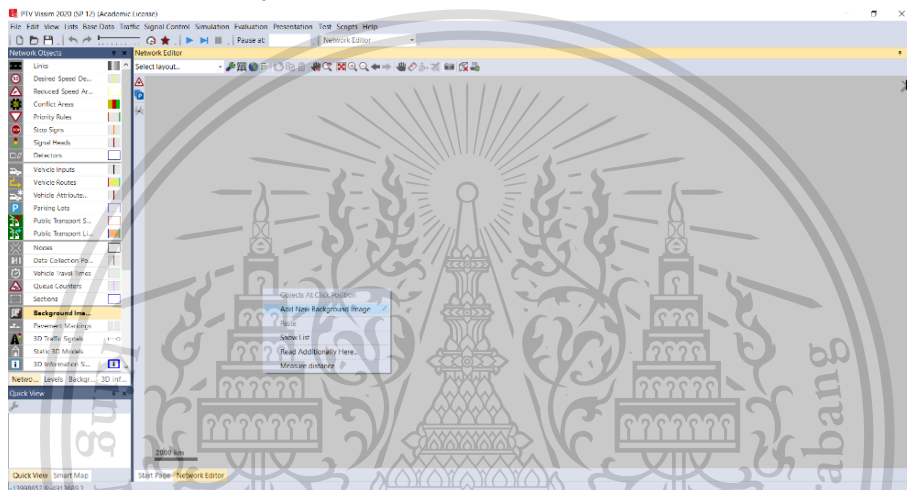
PTV Vissim 2020 (SP 12) (Academic License)

File Edit View Lists Base Data Traffic Signal Control Simulation Evaluation Presentation Test Scripts Help

Pause at: Network Editor

Network Objects

Links
Desired Speed De...
Reduced Speed Ar...
Conflict Areas
Priority Rules
Stop Signs
Signal Heads
Detectors
Vehicle Inputs
Vehicle Routes
Vehicle Attributes...
Parking Lots
Public Transport S...
Public Transport Li...
Nodes
Data Collection Po...
Vehicle Travel Times
Queue Counters
Sections
Background Ima...
Pavement Markings
3D Traffic Signals
Static 3D Models
3D Information S...

Netwo... Levels Backgr... 3D Inf...

Quick View

Quick View Smart Map

Network Editor

Select layout...

Objects At Click Position
Add New Background Image
Paste
Show List
Read Additionally Here...
Measure distance

2000 km

Start Page Network Editor

ลabang